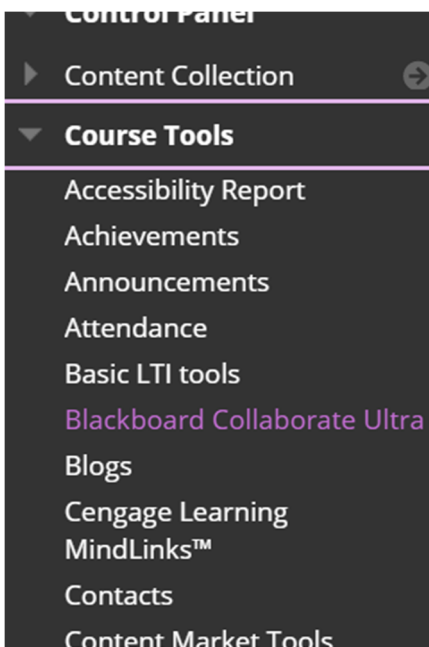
Control Panel
Content Collection
Course Tools
Accessibility Report
Achievements
Announcements
Attendance
Basic LTI tools
Blackboard Collaborate Ultra
Blogs
Cengage Learning MindLinks™
Contacts
Content Market Tools